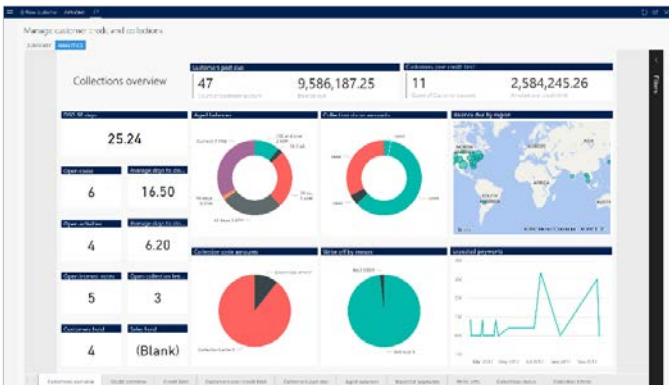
Manage customer credit and collections

ANALYTICS

Collections overview

Customers past due

47

9,586,187.25

Customers over credit limit

11

2,584,245.26

DSO 90 days

25.24

Aged balances

Collection status amounts

Balance due by region

Open cases

6

Average days to clo...

16.50

Open activities

4

Average days to clo...

6.20

Collection code amounts

Write off by reason

Unsettled payments

Open interest notes

5

Open collection let...

3

Customers total

4

Sales fund

(Blank)

Filters